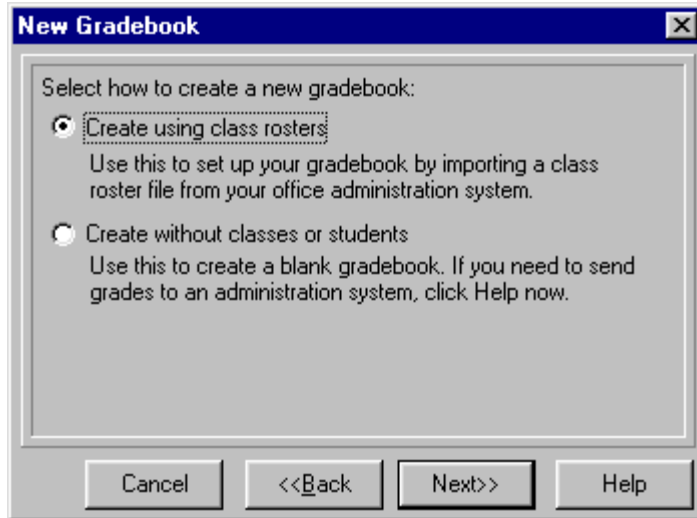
New Gradebook

Select how to create a new gradebook:

Create using class rosters

Use this to set up your gradebook by importing a class roster file from your office administration system.

Create without classes or students

Use this to create a blank gradebook. If you need to send grades to an administration system, click Help now.

Cancel | <<Back | Next>> | Help